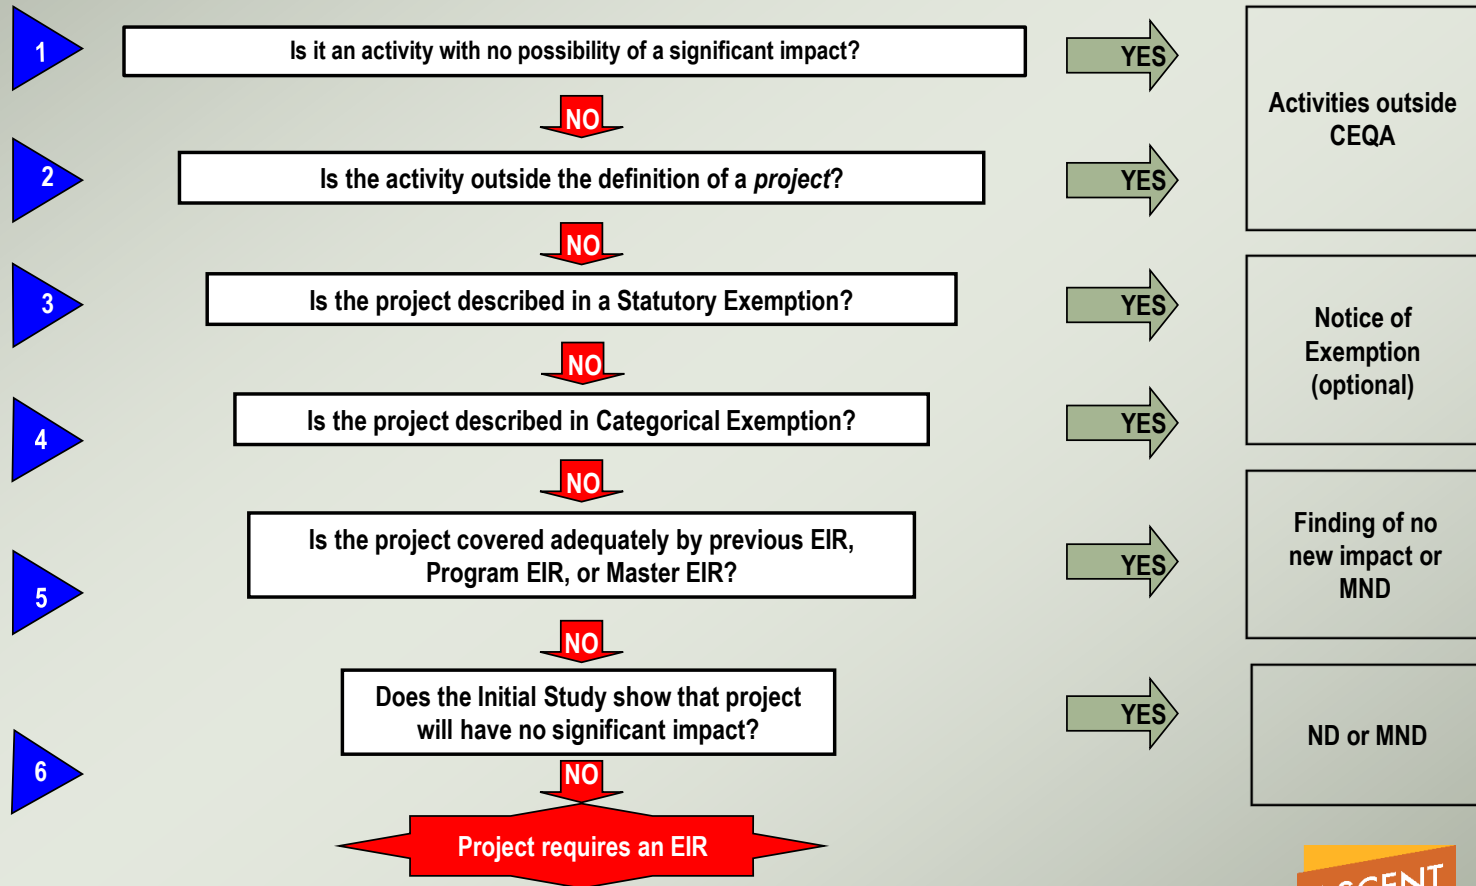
1

Is it an activity with no possibility of a significant impact?

YES

Activities outside CEQA

NO

2

Is the activity outside the definition of a *project*?

YES

NO

3

Is the project described in a Statutory Exemption?

YES

Notice of Exemption (optional)

NO

4

Is the project described in Categorical Exemption?

YES

NO

5

Is the project covered adequately by previous EIR, Program EIR, or Master EIR?

YES

Finding of no new impact or MND

NO

6

Does the Initial Study show that project will have no significant impact?

YES

ND or MND

NO

Project requires an EIR

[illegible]CENT